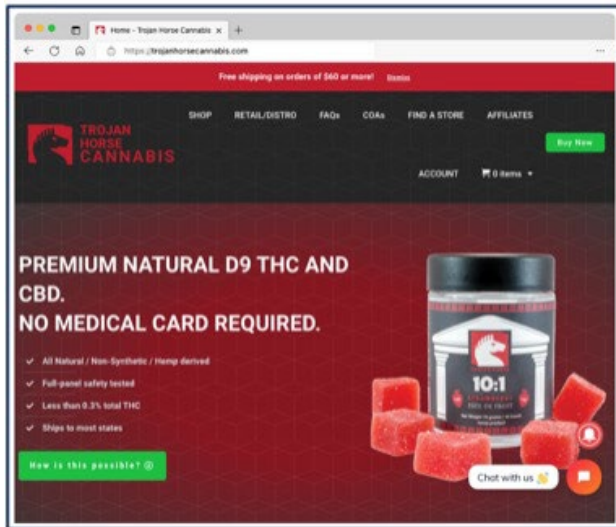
Home - Trojan Horse Cannabis ×

https://trojanhorsecannabis.com

Free shipping on orders of $60 or more! Dismiss

TROJAN HORSE CANNABIS

SHOP RETAIL/DISTRO FAQs COAs FIND A STORE AFFILIATES

Buy Now

ACCOUNT 0 items

PREMIUM NATURAL D9 THC AND CBD.
NO MEDICAL CARD REQUIRED.

All Natural / Non-Synthetic / Hemp derived
Full-panel safety tested
Less than 0.3% total THC
Ships to most states

How is this possible?

10:1
STRAWBERRY

Chat with us